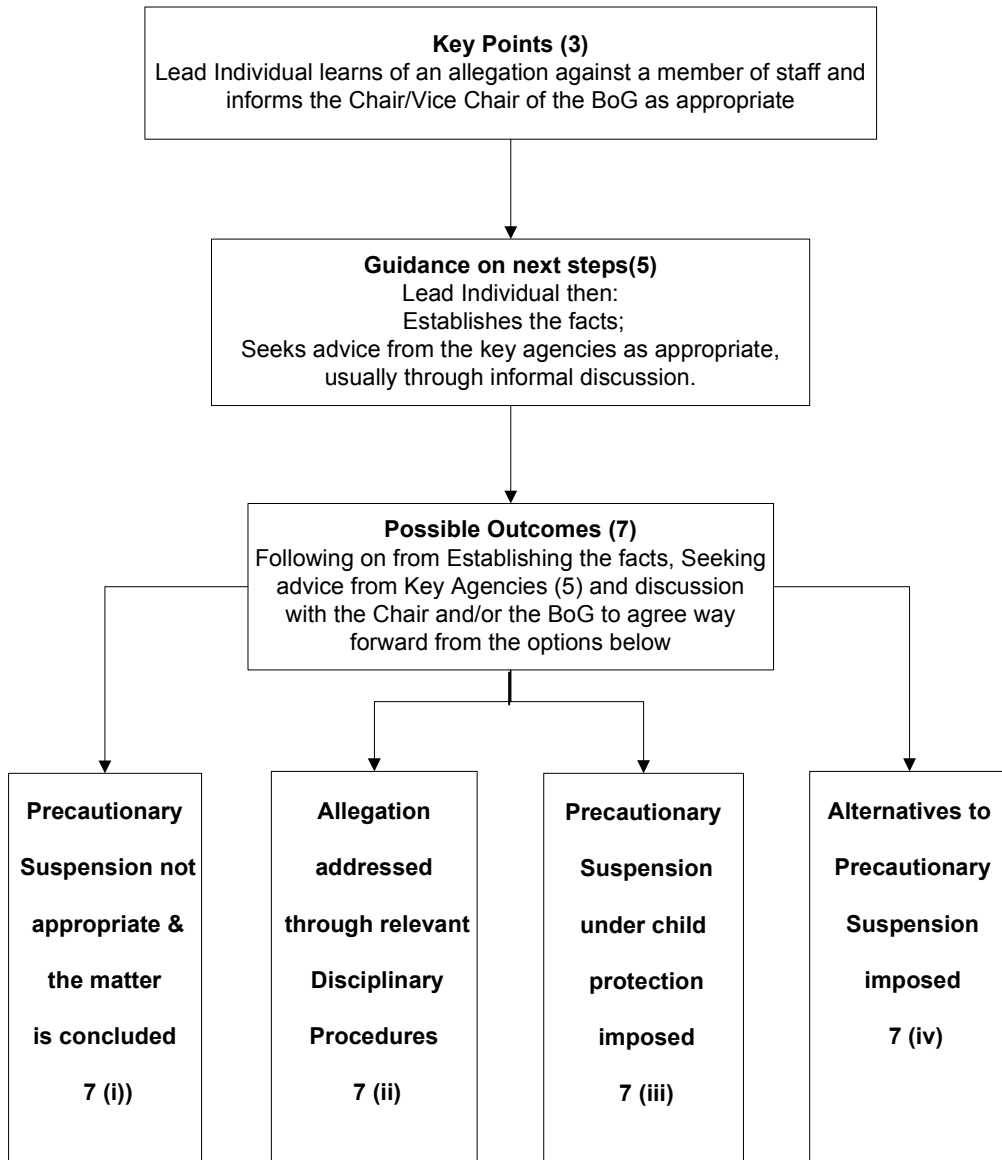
**Key Points (3)**
Lead Individual learns of an allegation against a member of staff and informs the Chair/Vice Chair of the BoG as appropriate

**Guidance on next steps(5)**
Lead Individual then:
Establishes the facts;
Seeks advice from the key agencies as appropriate, usually through informal discussion.

**Possible Outcomes (7)**
Following on from Establishing the facts, Seeking advice from Key Agencies (5) and discussion with the Chair and/or the BoG to agree way forward from the options below

**Precautionary Suspension not appropriate & the matter is concluded 7 (i))**

**Allegation addressed through relevant Disciplinary Procedures 7 (ii)**

**Precautionary Suspension under child protection imposed 7 (iii)**

**Alternatives to Precautionary Suspension imposed 7 (iv)**